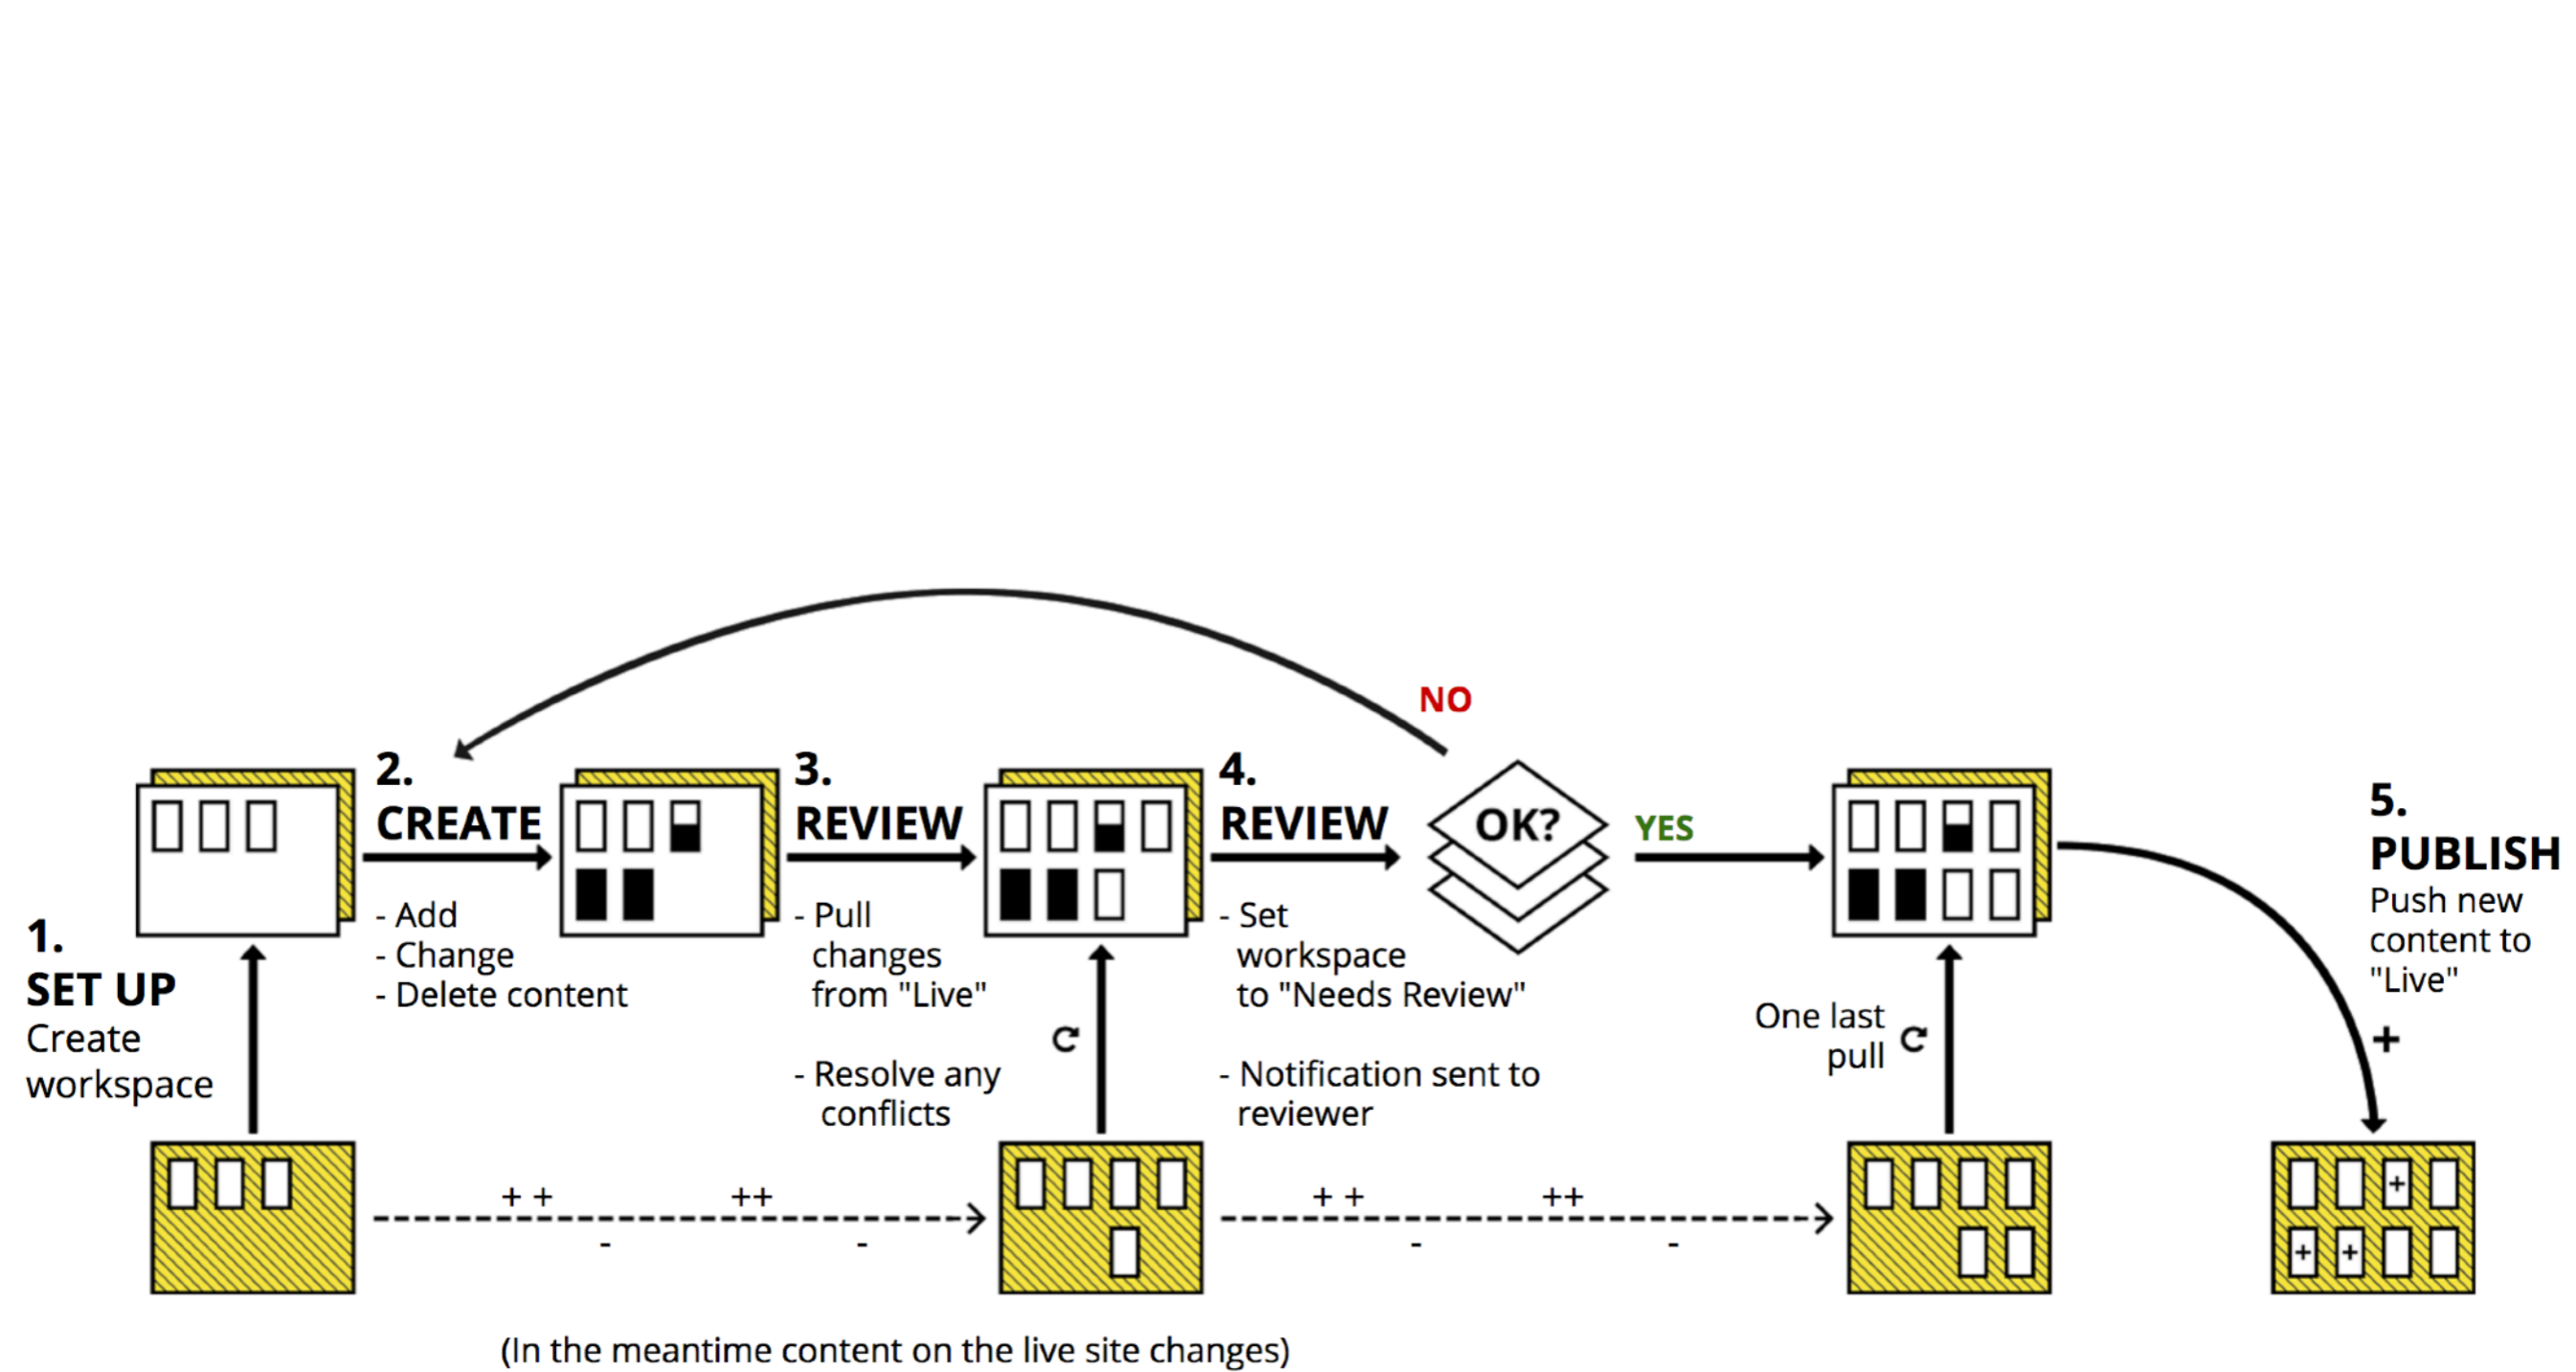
NO

2.
CREATE

- Add
- Change
- Delete content

3.
REVIEW

- Pull changes from "Live"

- Resolve any conflicts

4.
REVIEW

- Set workspace to "Needs Review"

- Notification sent to reviewer

OK?

YES

5.
PUBLISH
Push new content to "Live"

1.
SET UP
Create workspace

One last pull

+

+ +
++
-
-

+ +
++
-
-

(In the meantime content on the live site changes)